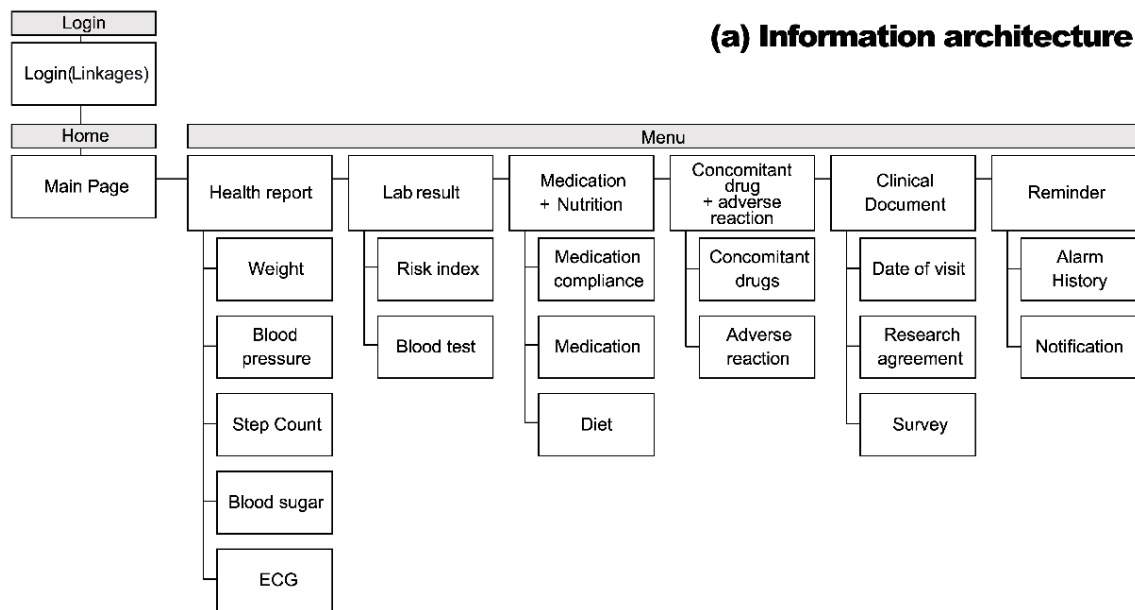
(a) Information architecture

Login

Login(Linkages)

Home

Main Page

Menu

Health report

Weight

Blood pressure

Step Count

Blood sugar

ECG

Lab result

Risk index

Blood test

Medication + Nutrition

Medication compliance

Medication

Diet

Concomitant drug + adverse reaction

Concomitant drugs

Adverse reaction

Clinical Document

Date of visit

Research agreement

Survey

Reminder

Alarm History

Notification